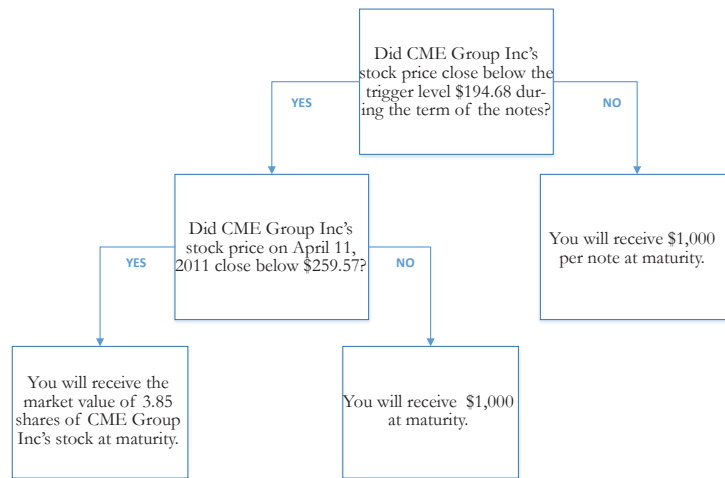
Did CME Group Inc's stock price close below the trigger level $194.68 during the term of the notes?

YES

NO

Did CME Group Inc's stock price on April 11, 2011 close below $259.57?

You will receive $1,000 per note at maturity.

YES

NO

You will receive the market value of 3.85 shares of CME Group Inc's stock at maturity.

You will receive $1,000 at maturity.